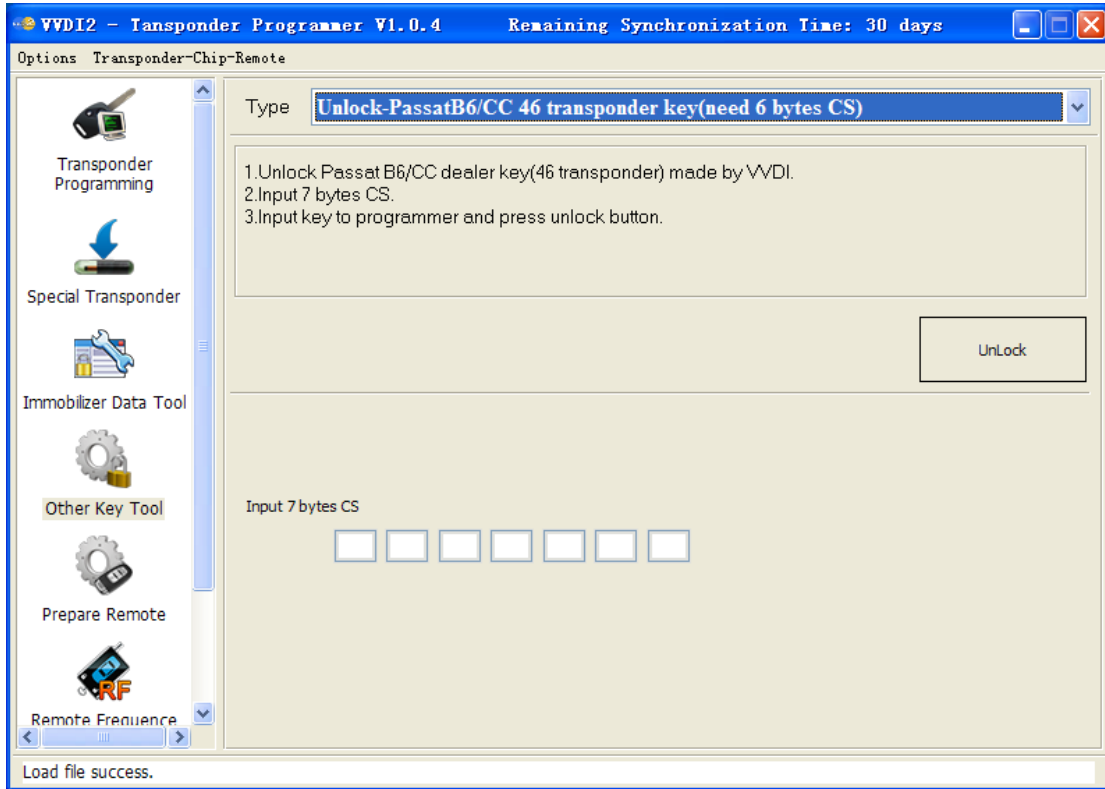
VVDI2 - Tansponder Programmer V1.0.4    Remaining Synchronization Time: 30 days

Options  Transponder-Chip-Remote

Transponder Programming

Special Transponder

Immobilizer Data Tool

Other Key Tool

Prepare Remote

RF

Remote Frequence

Type  Unlock-PassatB6/CC 46 transponder key(need 6 bytes CS)

1.Unlock Passat B6/CC dealer key(46 transponder) made by VVDI.
2.Input 7 bytes CS.
3.Input key to programmer and press unlock button.

UnLock

Input 7 bytes CS

Load file success.